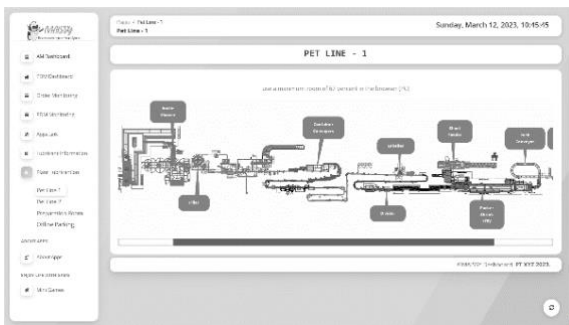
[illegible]

AM Dashboard

TDM Dashboard

Order Monitoring

TDM Monitoring

Approvals

Equipment Information

Floor Monitoring

Pet Line 1

Pet Line 2

Preventive Stores

Online Parking

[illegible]

Sheet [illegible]

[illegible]

Mini Games

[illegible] > Pet Line > 1
Pet Line - 1

Sunday, March 12, 2023, 10:45:45

PET LINE - 1

Use a mouse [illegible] percent in the browser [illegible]

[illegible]

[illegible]

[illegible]

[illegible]

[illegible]

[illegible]

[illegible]

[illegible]

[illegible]

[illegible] PT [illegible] 2023.